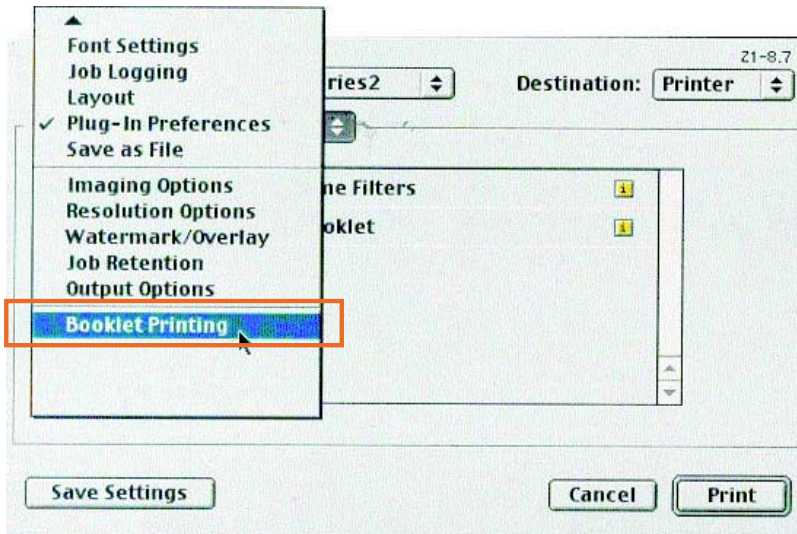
Font Settings
Job Logging
Layout
✓ Plug-In Preferences
Save as File
Imaging Options
Resolution Options
Watermark/Overlay
Job Retention
Output Options
Booklet Printing

Z1-8.7
ries2
Destination: Printer
ne Filters
oklet

Save Settings
Cancel
Print